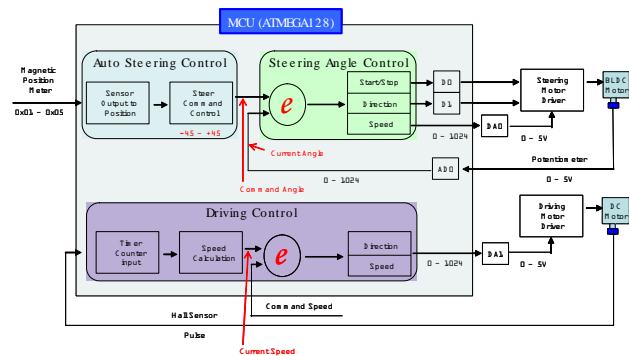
MCU (ATMEGA128)

Magnetic Position Meter

0x01 ~ 0x05

Auto Steering Control

Sensor Output to Position

Steer Command Control

-45 ~ +45

Steering Angle Control

$e$

Start/Stop

Direction

Speed

D0

D1

0 ~ 1024

DA0

0 ~ 5V

Steering Motor Driver

BLDC Motor

Current Angle

Command Angle

Potentiometer

0 ~ 1024

AD0

0 ~ 5V

Driving Control

Timer Counter Input

Speed Calculation

$e$

Direction

Speed

0 ~ 1024

DA1

0 ~ 5V

Driving Motor Driver

DC Motor

Command Speed

Hall Sensor

Pulse

Current Speed